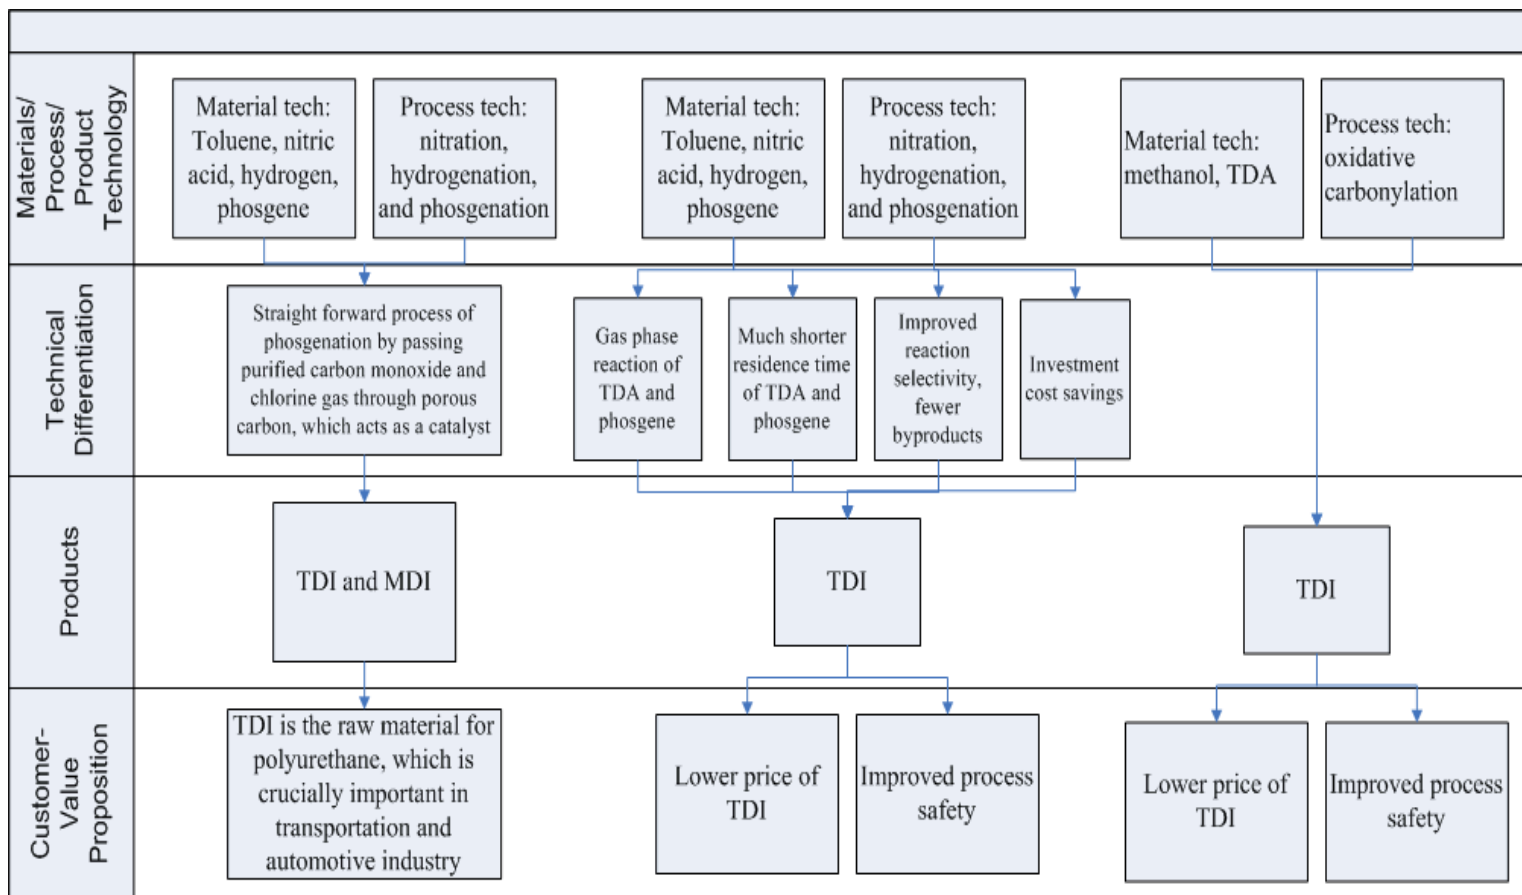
Materials/ Process/ Product Technology

Material tech: Toluene, nitric acid, hydrogen, phosgene

Process tech: nitration, hydrogenation, and phosgenation

Material tech: Toluene, nitric acid, hydrogen, phosgene

Process tech: nitration, hydrogenation, and phosgenation

Material tech: methanol, TDA

Process tech: oxidative carbonylation

Technical Differentiation

Straight forward process of phosgenation by passing purified carbon monoxide and chlorine gas through porous carbon, which acts as a catalyst

Gas phase reaction of TDA and phosgene

Much shorter residence time of TDA and phosgene

Improved reaction selectivity, fewer byproducts

Investment cost savings

Products

TDI and MDI

TDI

TDI

Customer- Value Proposition

TDI is the raw material for polyurethane, which is crucially important in transportation and automotive industry

Lower price of TDI

Improved process safety

Lower price of TDI

Improved process safety